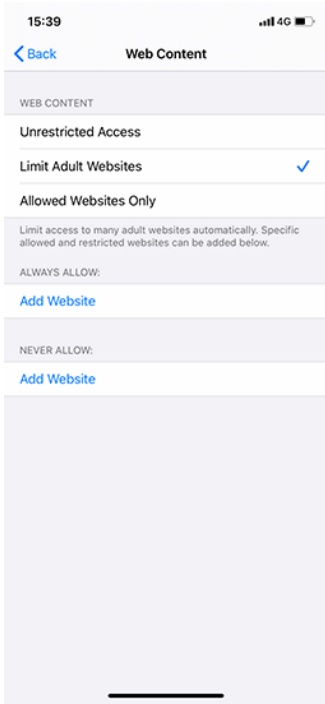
15:39

4G

Back

Web Content

WEB CONTENT

Unrestricted Access

Limit Adult Websites

Allowed Websites Only

Limit access to many adult websites automatically. Specific allowed and restricted websites can be added below.

ALWAYS ALLOW:

Add Website

NEVER ALLOW:

Add Website